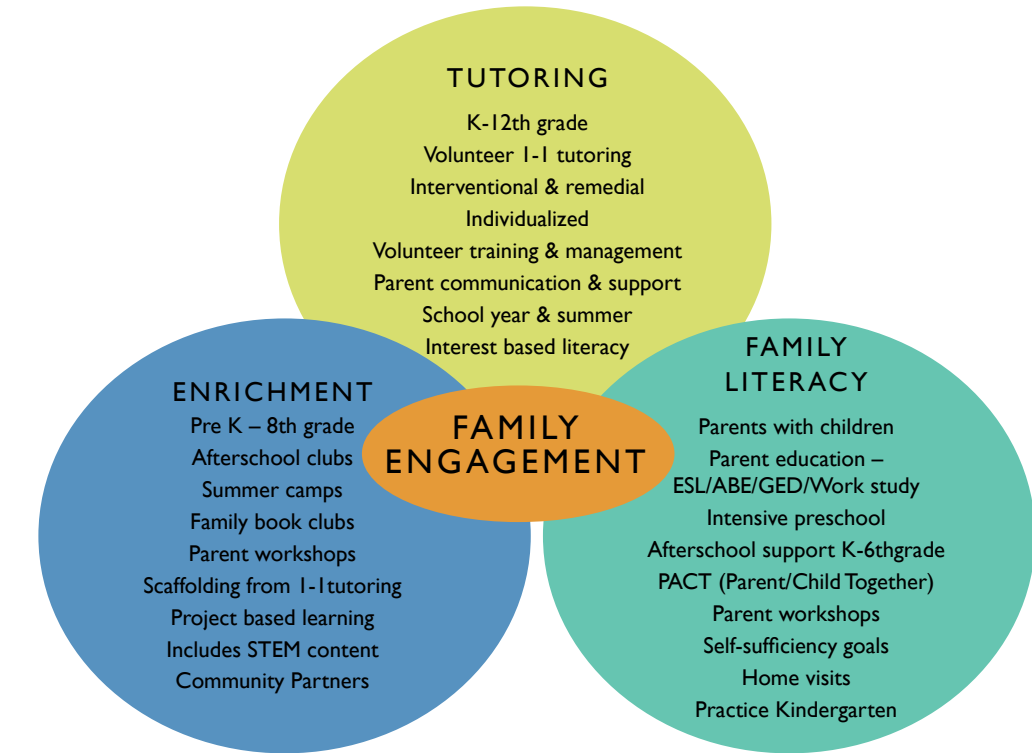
TUTORING

K-12th grade
Volunteer 1-1 tutoring
Interventional & remedial
Individualized
Volunteer training & management
Parent communication & support
School year & summer
Interest based literacy

ENRICHMENT

Pre K – 8th grade
Afterschool clubs
Summer camps
Family book clubs
Parent workshops
Scaffolding from 1-1tutoring
Project based learning
Includes STEM content
Community Partners

FAMILY ENGAGEMENT

FAMILY LITERACY

Parents with children
Parent education – ESL/ABE/GED/Work study
Intensive preschool
Afterschool support K-6thgrade
PACT (Parent/Child Together)
Parent workshops
Self-sufficiency goals
Home visits
Practice Kindergarten